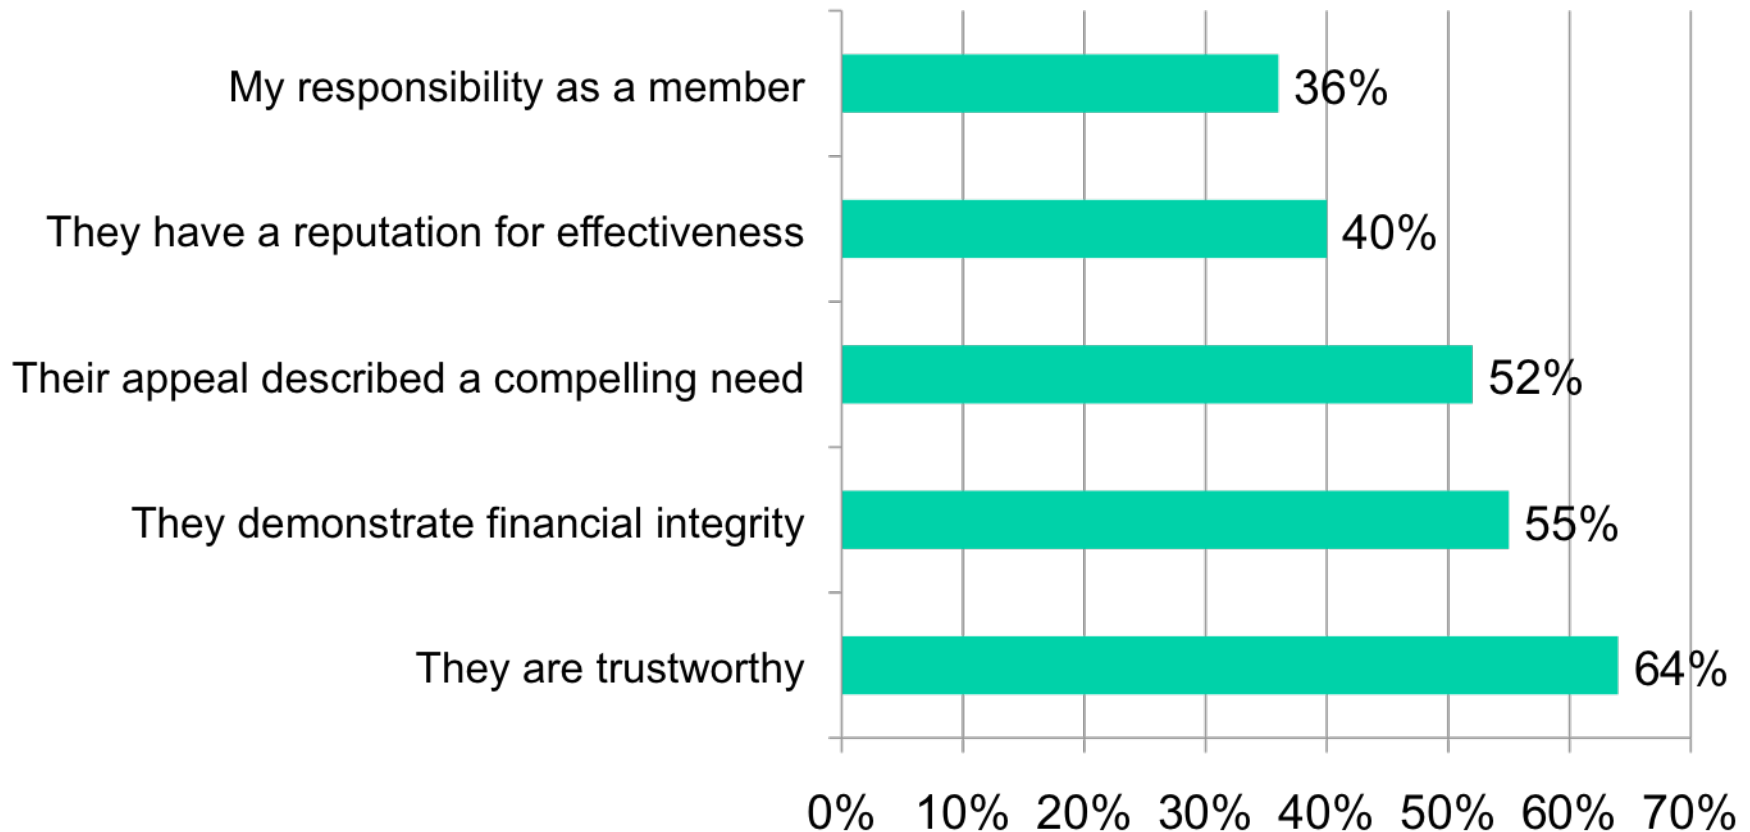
| | |
|---|---|
| My responsibility as a member | 36% |
| They have a reputation for effectiveness | 40% |
| Their appeal described a compelling need | 52% |
| They demonstrate financial integrity | 55% |
| They are trustworthy | 64% |

0% 10% 20% 30% 40% 50% 60% 70%